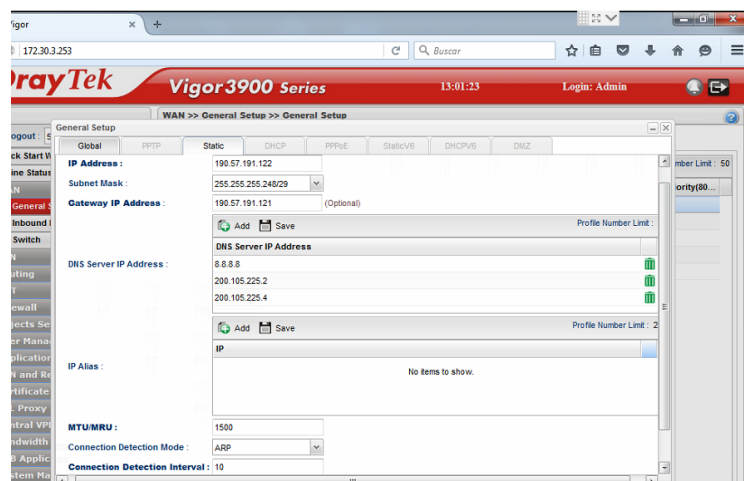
Vigor × +

172.30.3.253

Buscar

DrayTek Vigor3900 Series 13:01:23 Login: Admin

WAN >> General Setup >> General Setup

Logout

General Setup

Global | PPTP | Static | DHCP | PPPoE | StaticV6 | DHCPV6 | DMZ

IP Address : 190.57.191.122

Subnet Mask : 255.255.255.248/29

Gateway IP Address : 190.57.191.121 (Optional)

Add Save Profile Number Limit :

DNS Server IP Address :

| DNS Server IP Address |
|---|
| 8.8.8.8 |
| 200.105.225.2 |
| 200.105.225.4 |

Add Save Profile Number Limit : 2

IP Alias :

| IP |
|---|
| No items to show. |

MTU/MRU : 1500

Connection Detection Mode : ARP

Connection Detection Interval : 10

Number Limit : 50

Priority(80...